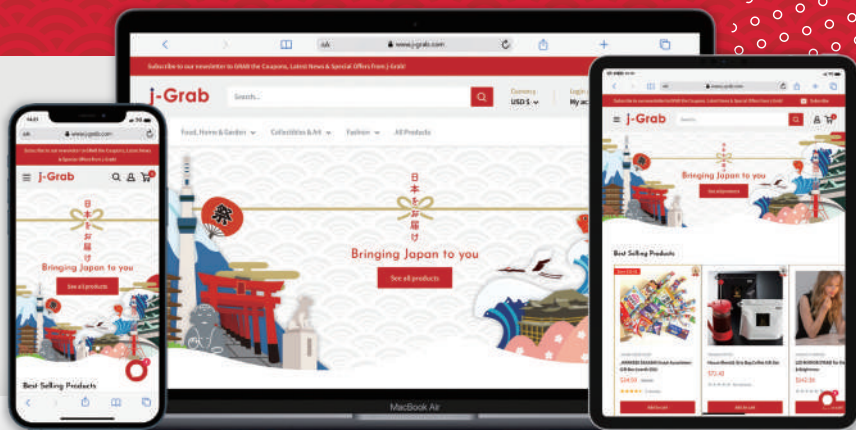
AA www.j-grab.com

Subscribe to our newsletter to GRAB the Coupons, Latest News & Special Offers From J-Grab!

j-Grab

Search...

Currency
USD $

Login
My ac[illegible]

Food, Home & Garden
Collectibles & Art
Fashion
All Products

日本をお届け

Bringing Japan to you

See all products

祭

MacBook Air

AA www.j-grab.com

J-Grab

日本をお届け

Bringing Japan to you

See all products

Best Selling Products

www.j-grab.com

J-Grab

Bringing Japan to you

See all products

Best Selling Products

$24.99

$72.42

$142.26

Add to cart

Add to cart

Add to cart